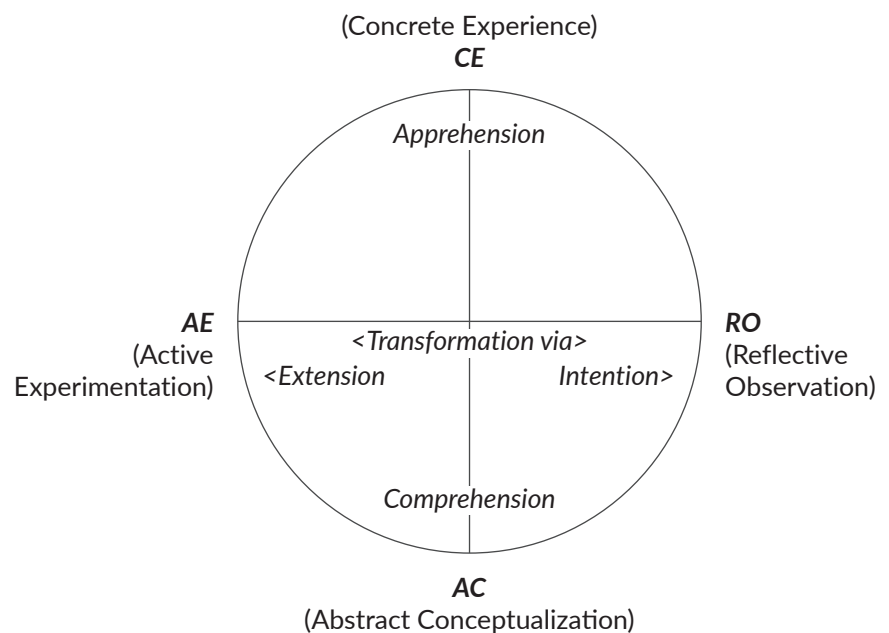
(Concrete Experience)
*CE*

*Apprehension*

*AE*
(Active Experimentation)

*<Transformation via>*

*<Extension*

*Intention>*

*RO*
(Reflective Observation)

*Comprehension*

*AC*
(Abstract Conceptualization)